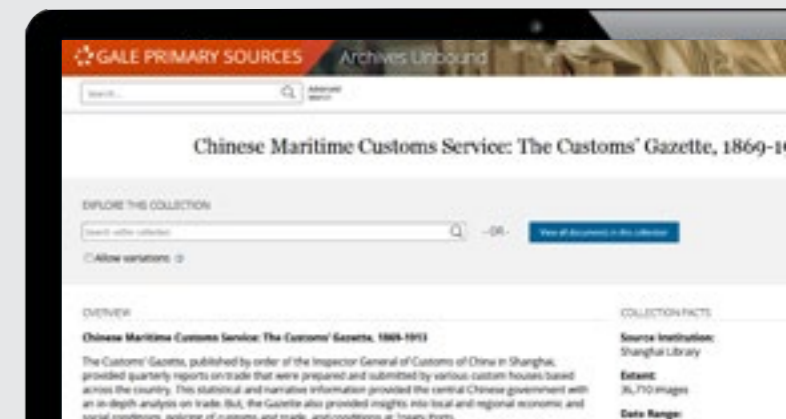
GALE PRIMARY SOURCES Archives Unbound

Search... Advanced search

Chinese Maritime Customs Service: The Customs' Gazette, 1869-1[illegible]

EXPLORE THIS COLLECTION

Search within collection

-OR-

View all documents in this collection

Allow variations

OVERVIEW

Chinese Maritime Customs Service: The Customs' Gazette, 1869-1913

The Customs' Gazette, published by order of the Inspector General of Customs of China in Shanghai, provided quarterly reports on trade that were prepared and submitted by various custom houses based across the country. This statistical and narrative information provided the central Chinese government with an in-depth analysis on trade. But, the Gazette also provided insights into local and regional economic and social conditions, policies of customs and trade, and conditions at treaty ports.

COLLECTION FACTS

Source Institution:
Shanghai Library

Extent:
36,710 images

Date Range: